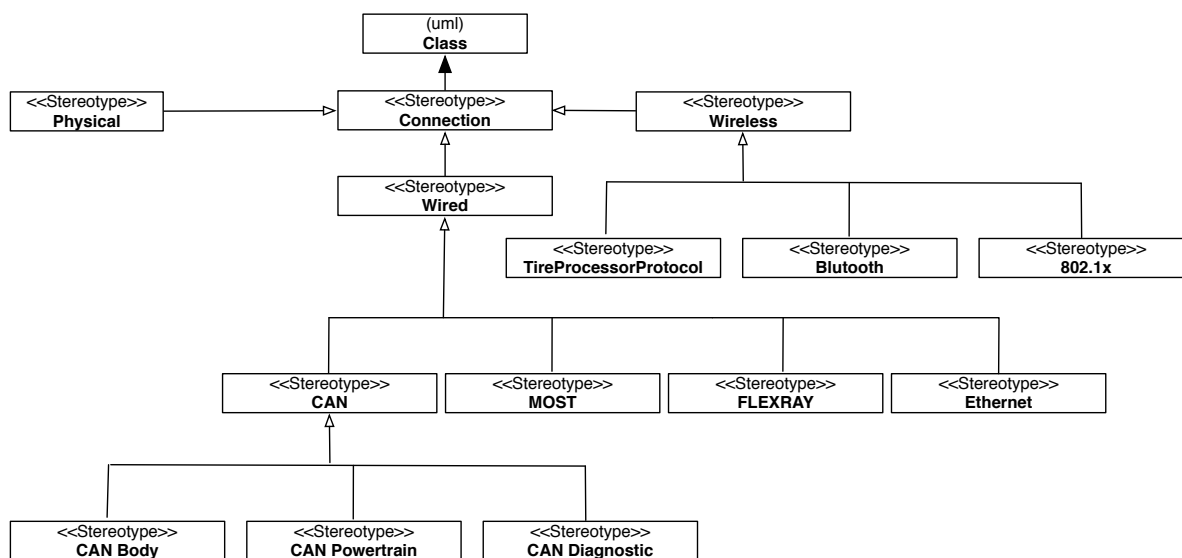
(uml)
Class

<<Stereotype>>
Physical

<<Stereotype>>
Connection

<<Stereotype>>
Wireless

<<Stereotype>>
Wired

<<Stereotype>>
TireProcessorProtocol

<<Stereotype>>
Blutooth

<<Stereotype>>
802.1x

<<Stereotype>>
CAN

<<Stereotype>>
MOST

<<Stereotype>>
FLEXRAY

<<Stereotype>>
Ethernet

<<Stereotype>>
CAN Body

<<Stereotype>>
CAN Powertrain

<<Stereotype>>
CAN Diagnostic